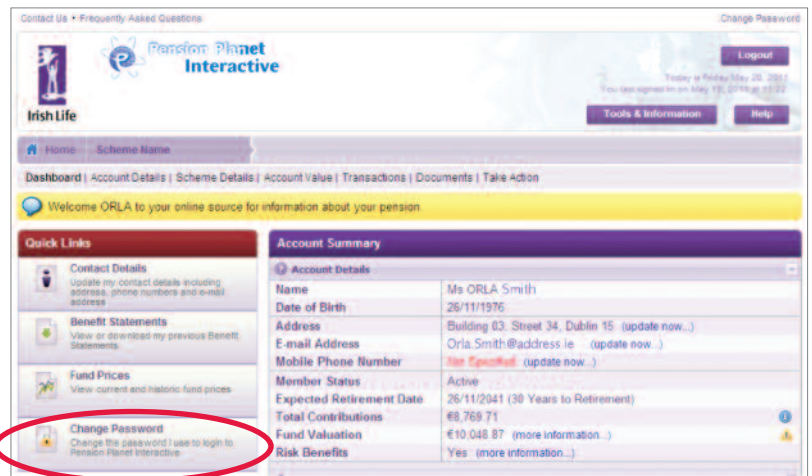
Contact Us • Frequently Asked Questions

Change Password

Irish Life

Pension Planet Interactive

Logout

Today is Friday May 20, 2011
You last signed in on May 19, 2011 at 13:22

Tools & Information

Help

Home Scheme Name

Dashboard | Account Details | Scheme Details | Account Value | Transactions | Documents | Take Action

Welcome ORLA to your online source for information about your pension.

Quick Links

Contact Details
Update my contact details including address, phone numbers and e-mail address

Benefit Statements
View or download my previous Benefit Statements

Fund Prices
View current and historic fund prices

Change Password
Change the password I use to login to Pension Planet Interactive

Account Summary

Account Details

| | |
|---|---|
| Name | Ms ORLA Smith |
| Date of Birth | 26/11/1976 |
| Address | Building 03, Street 34, Dublin 15 (update now...) |
| E-mail Address | Orla.Smith@address.ie (update now...) |
| Mobile Phone Number | Not Specified (update now...) |
| Member Status | Active |
| Expected Retirement Date | 26/11/2041 (30 Years to Retirement) |
| Total Contributions | €8,769.71 |
| Fund Valuation | €10,048.87 (more information...) |
| Risk Benefits | Yes (more information...) |